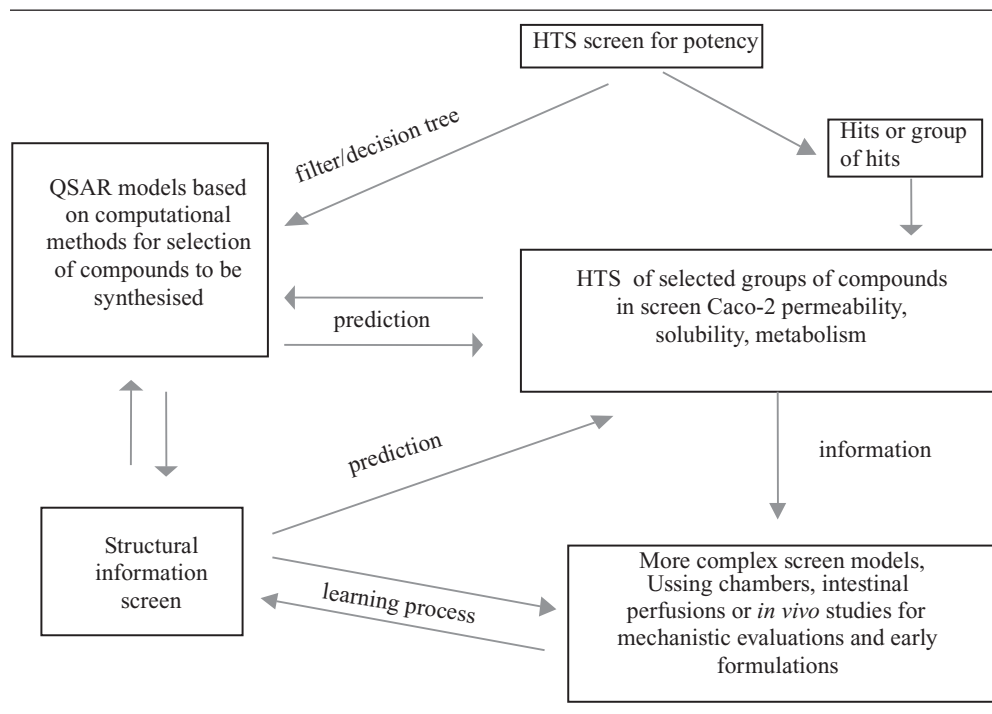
HTS screen for potency

filter/decision tree

Hits or group of hits

QSAR models based on computational methods for selection of compounds to be synthesised

HTS of selected groups of compounds in screen Caco-2 permeability, solubility, metabolism

prediction

prediction

information

Structural information screen

learning process

More complex screen models, Using chambers, intestinal perfusions or *in vivo* studies for mechanistic evaluations and early formulations